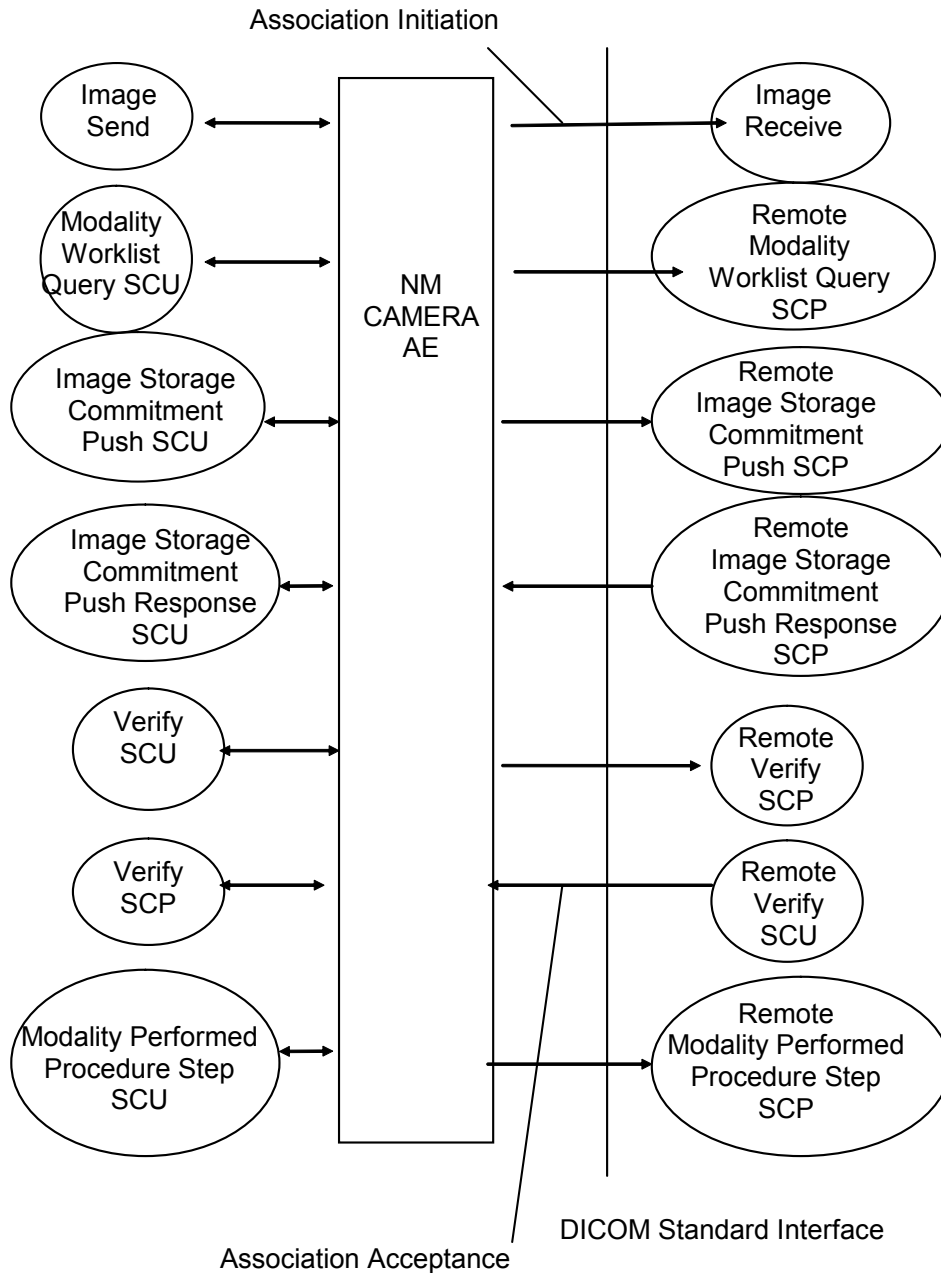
Association Initiation

Image Send

Image Receive

Modality Worklist Query SCU

Remote Modality Worklist Query SCP

NM CAMERA AE

Image Storage Commitment Push SCU

Remote Image Storage Commitment Push SCP

Image Storage Commitment Push Response SCU

Remote Image Storage Commitment Push Response SCP

Verify SCU

Remote Verify SCP

Verify SCP

Remote Verify SCU

Modality Performed Procedure Step SCU

Remote Modality Performed Procedure Step SCP

DICOM Standard Interface

Association Acceptance